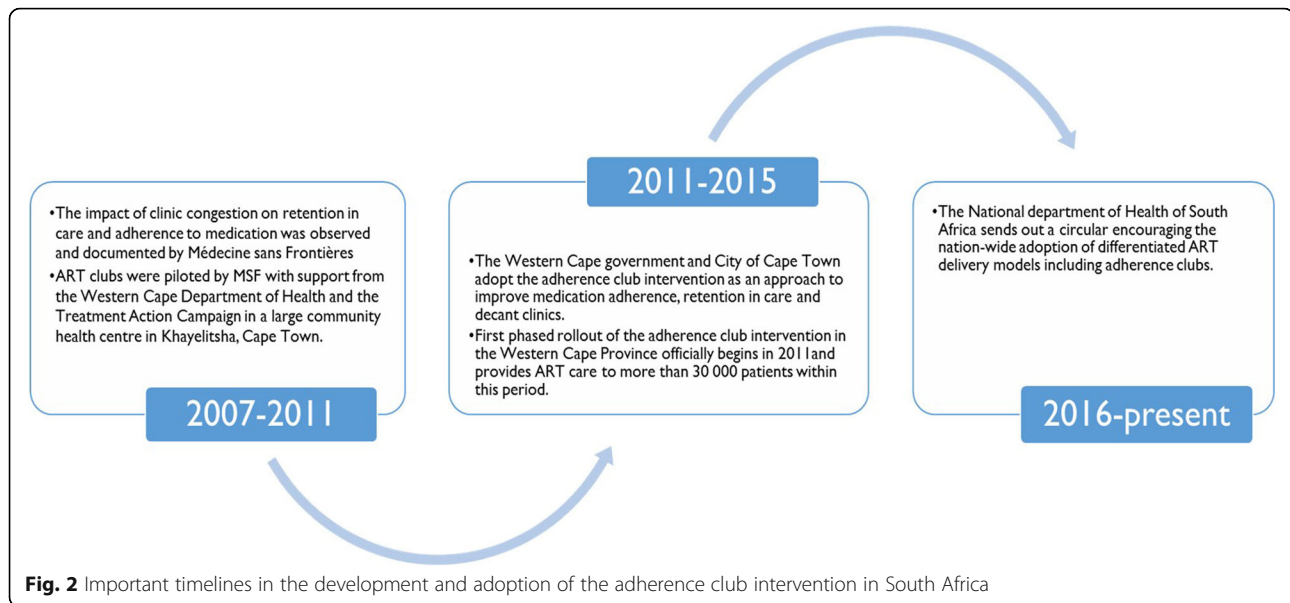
•The impact of clinic congestion on retention in care and adherence to medication was observed and documented by Médecine sans Frontières

•ART clubs were piloted by MSF with support from the Western Cape Department of Health and the Treatment Action Campaign in a large community health centre in Khayelitsha, Cape Town.

2007-2011

2011-2015

•The Western Cape government and City of Cape Town adopt the adherence club intervention as an approach to improve medication adherence, retention in care and decant clinics.

•First phased rollout of the adherence club intervention in the Western Cape Province officially begins in 2011and provides ART care to more than 30 000 patients within this period.

•The National department of Health of South Africa sends out a circular encouraging the nation-wide adoption of differentiated ART delivery models including adherence clubs.

2016-present

Fig. 2 Important timelines in the development and adoption of the adherence club intervention in South Africa